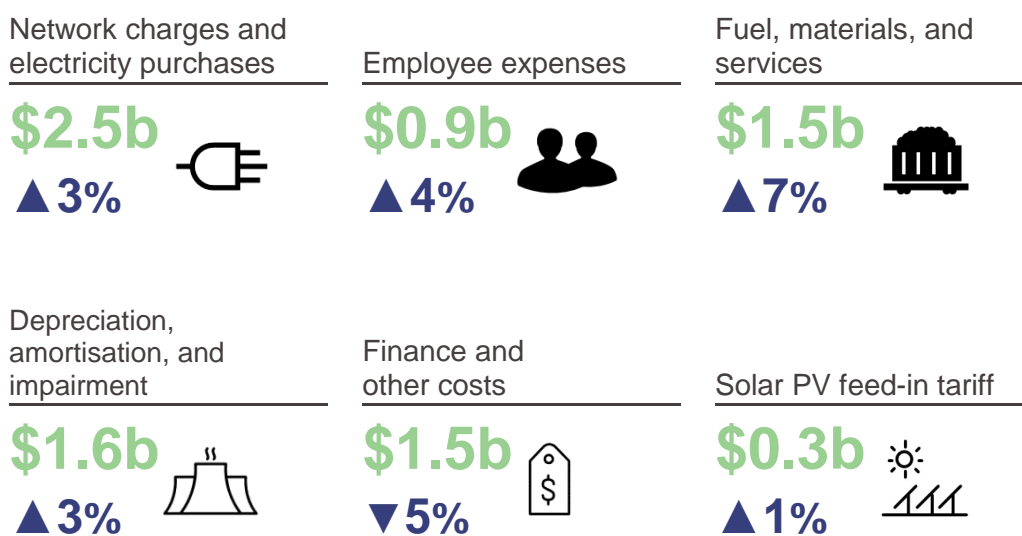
Network charges and electricity purchases

$2.5b

▲3%

Employee expenses

$0.9b

▲4%

Fuel, materials, and services

$1.5b

▲7%

Depreciation, amortisation, and impairment

$1.6b

▲3%

Finance and other costs

$1.5b

$

▼5%

Solar PV feed-in tariff

$0.3b

▲1%